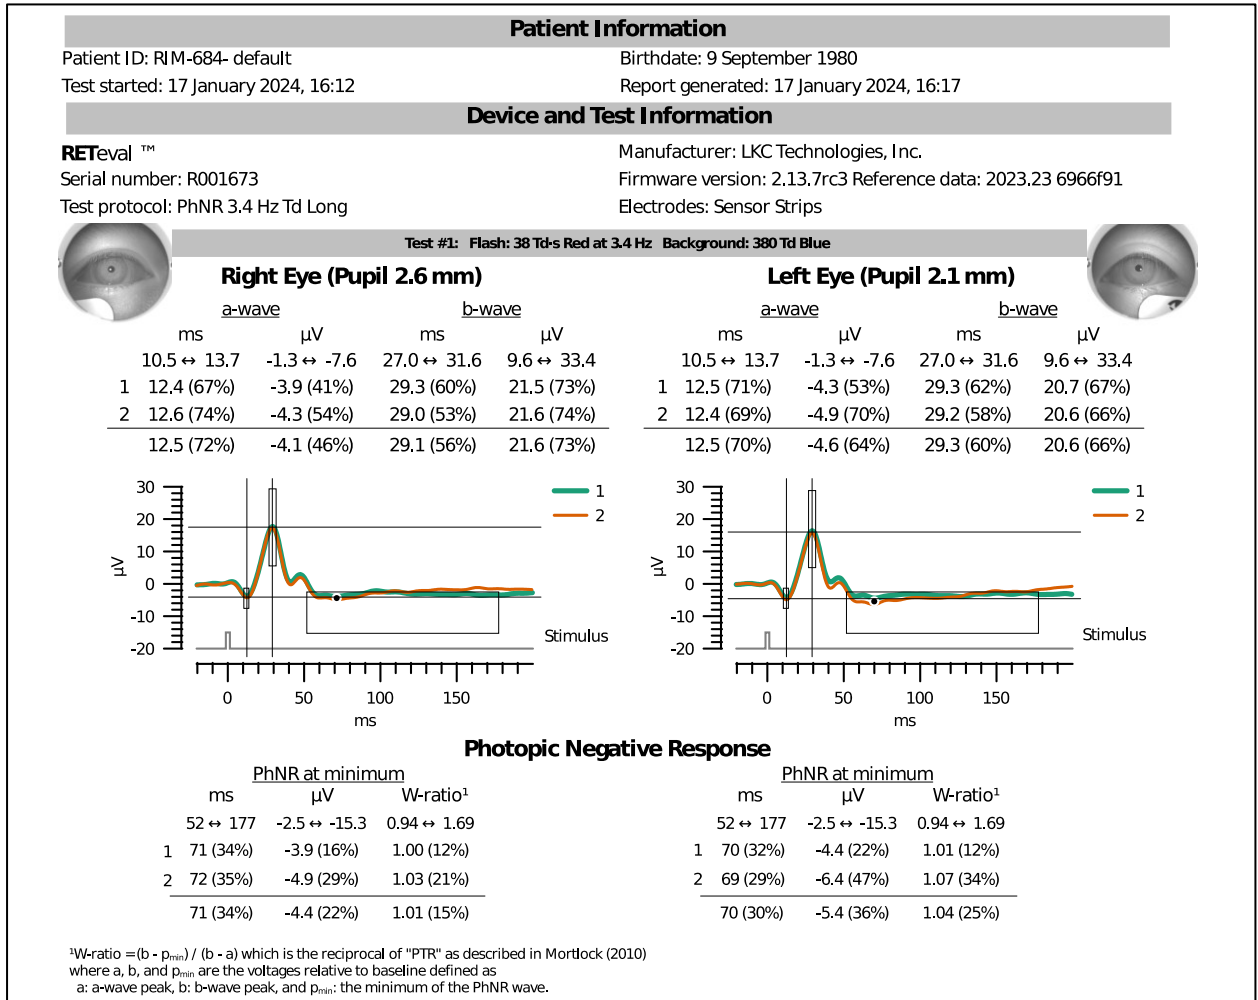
Patient Information

Patient ID: RIM-684- default
Birthdate: 9 September 1980
Test started: 17 January 2024, 16:12
Report generated: 17 January 2024, 16:17

Device and Test Information

RETeval ™
Manufacturer: LKC Technologies, Inc.
Serial number: R001673
Firmware version: 2.13.7rc3 Reference data: 2023.23 6966f91
Test protocol: PhNR 3.4 Hz Td Long
Electrodes: Sensor Strips

Test #1: Flash: 38 Td·s Red at 3.4 Hz Background: 380 Td Blue

Right Eye (Pupil 2.6 mm)

| | a-wave ms | a-wave µV | b-wave ms | b-wave µV |
|---|---|---|---|---|
| | 10.5 ↔ 13.7 | -1.3 ↔ -7.6 | 27.0 ↔ 31.6 | 9.6 ↔ 33.4 |
| 1 | 12.4 (67%) | -3.9 (41%) | 29.3 (60%) | 21.5 (73%) |
| 2 | 12.6 (74%) | -4.3 (54%) | 29.0 (53%) | 21.6 (74%) |
| | 12.5 (72%) | -4.1 (46%) | 29.1 (56%) | 21.6 (73%) |

Left Eye (Pupil 2.1 mm)

| | a-wave ms | a-wave µV | b-wave ms | b-wave µV |
|---|---|---|---|---|
| | 10.5 ↔ 13.7 | -1.3 ↔ -7.6 | 27.0 ↔ 31.6 | 9.6 ↔ 33.4 |
| 1 | 12.5 (71%) | -4.3 (53%) | 29.3 (62%) | 20.7 (67%) |
| 2 | 12.4 (69%) | -4.9 (70%) | 29.2 (58%) | 20.6 (66%) |
| | 12.5 (70%) | -4.6 (64%) | 29.3 (60%) | 20.6 (66%) |

30 20 10 0 -10 -20 µV 1 2 Stimulus 0 50 100 150 ms

30 20 10 0 -10 -20 µV 1 2 Stimulus 0 50 100 150 ms

Photopic Negative Response

PhNR at minimum

| | ms | µV | W-ratio¹ |
|---|---|---|---|
| | 52 ↔ 177 | -2.5 ↔ -15.3 | 0.94 ↔ 1.69 |
| 1 | 71 (34%) | -3.9 (16%) | 1.00 (12%) |
| 2 | 72 (35%) | -4.9 (29%) | 1.03 (21%) |
| | 71 (34%) | -4.4 (22%) | 1.01 (15%) |

PhNR at minimum

| | ms | µV | W-ratio¹ |
|---|---|---|---|
| | 52 ↔ 177 | -2.5 ↔ -15.3 | 0.94 ↔ 1.69 |
| 1 | 70 (32%) | -4.4 (22%) | 1.01 (12%) |
| 2 | 69 (29%) | -6.4 (47%) | 1.07 (34%) |
| | 70 (30%) | -5.4 (36%) | 1.04 (25%) |

¹W-ratio =(b - $p_{min}$) / (b - a) which is the reciprocal of "PTR" as described in Mortlock (2010) where a, b, and $p_{min}$ are the voltages relative to baseline defined as
a: a-wave peak, b: b-wave peak, and $p_{min}$: the minimum of the PhNR wave.